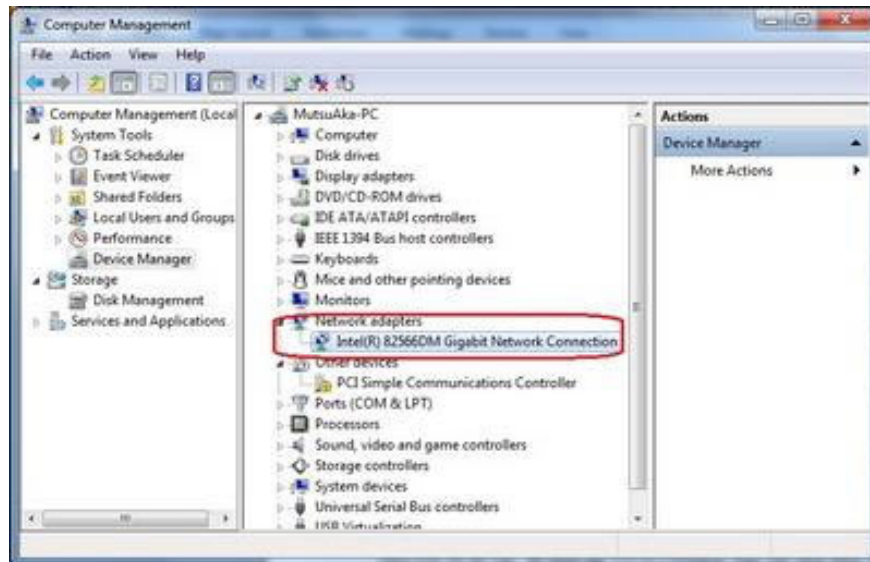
Computer Management

File Action View Help

Computer Management (Local
System Tools
Task Scheduler
Event Viewer
Shared Folders
Local Users and Groups
Performance
Device Manager
Storage
Disk Management
Services and Applications

MutsuAka-PC
Computer
Disk drives
Display adapters
DVD/CD-ROM drives
IDE ATA/ATAPI controllers
IEEE 1394 Bus host controllers
Keyboards
Mice and other pointing devices
Monitors
Network adapters
Intel(R) 82566DM Gigabit Network Connection
Other devices
PCI Simple Communications Controller
Ports (COM & LPT)
Processors
Sound, video and game controllers
Storage controllers
System devices
Universal Serial Bus controllers
USB Virtualization

Actions
Device Manager
More Actions